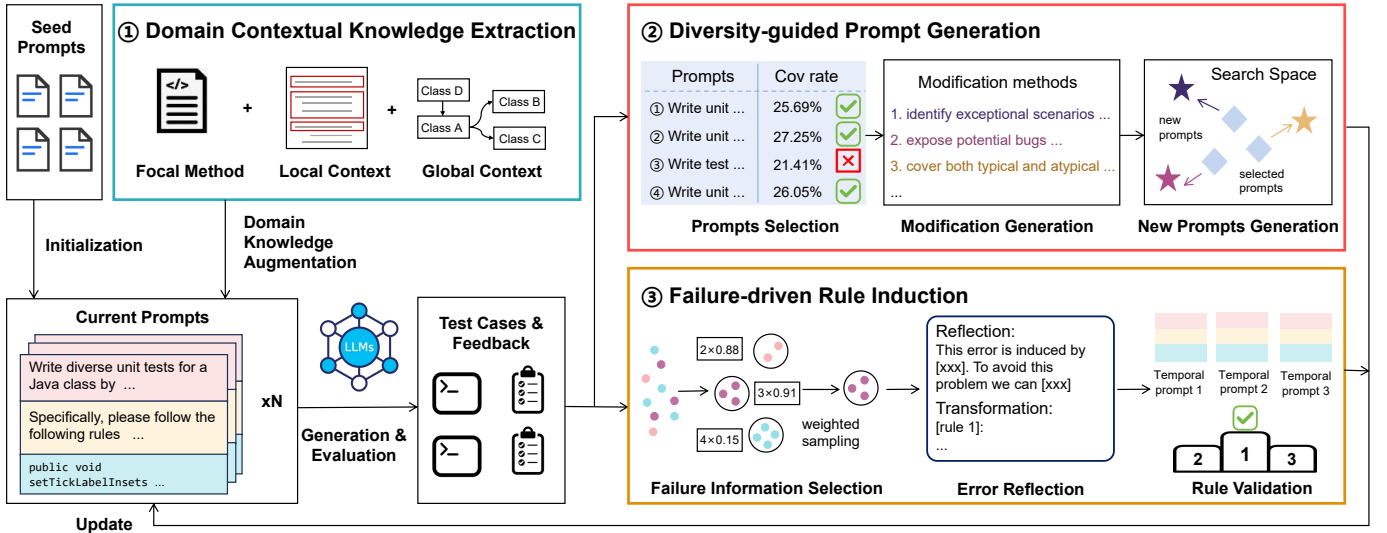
Seed Prompts

① Domain Contextual Knowledge Extraction

</>

Focal Method + Local Context + Global Context

Class D
Class A
Class B
Class C

Initialization

Domain Knowledge Augmentation

② Diversity-guided Prompt Generation

| Prompts | Cov rate |
|---|---|
| ① Write unit ... | 25.69% |
| ② Write unit ... | 27.25% |
| ③ Write test ... | 21.41% |
| ④ Write unit ... | 26.05% |

Prompts Selection

Modification methods
1. identify exceptional scenarios ...
2. expose potential bugs ...
3. cover both typical and atypical ...
...

Modification Generation

Search Space
new prompts
selected prompts

New Prompts Generation

Current Prompts

Write diverse unit tests for a Java class by ...

Specifically, please follow the following rules ...

public void setTickLabelInsets ...

xN

LLMs

Generation & Evaluation

Test Cases & Feedback

③ Failure-driven Rule Induction

2×0.88
3×0.91
4×0.15
weighted sampling

Failure Information Selection

Reflection:
This error is induced by [xxx]. To avoid this problem we can [xxx]
Transformation:
[rule 1]:
...

Error Reflection

Temporal prompt 1
Temporal prompt 2
Temporal prompt 3

2 1 3

Rule Validation

Update